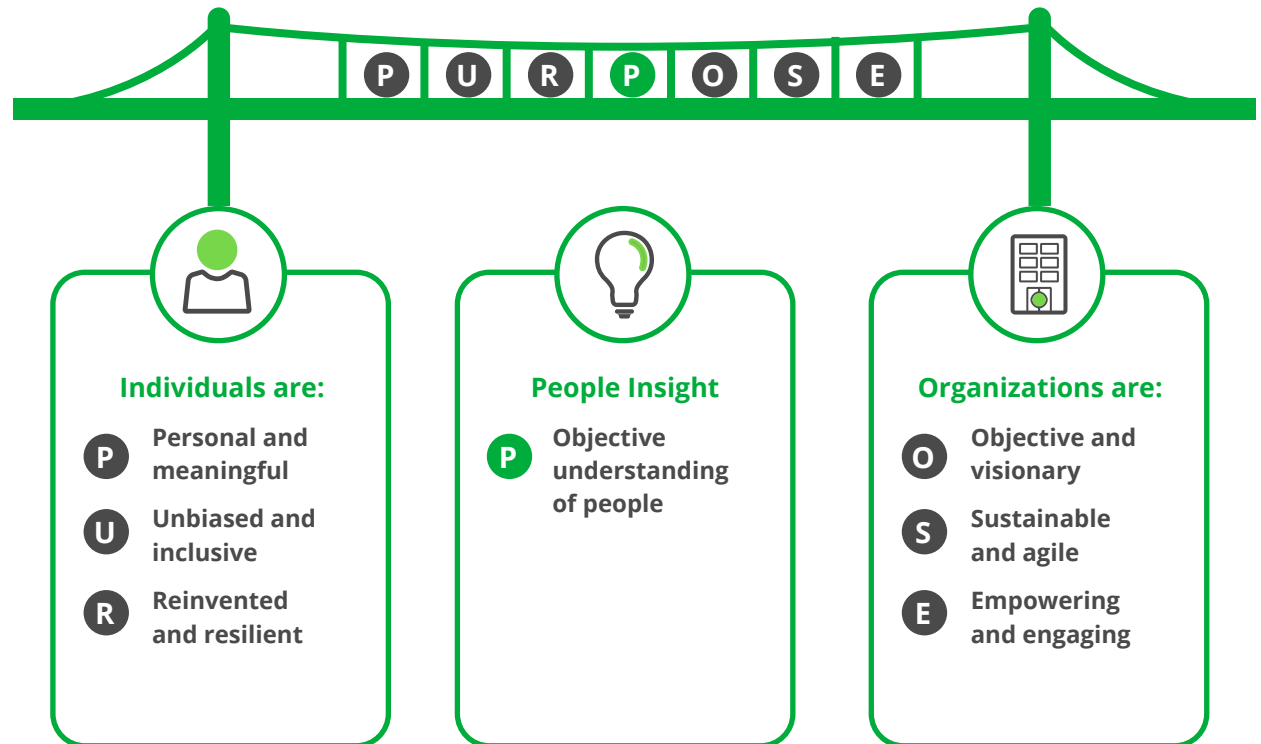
P U R P O S E

Individuals are:

P Personal and meaningful

U Unbiased and inclusive

R Reinvented and resilient

People Insight

P Objective understanding of people

Organizations are:

O Objective and visionary

S Sustainable and agile

E Empowering and engaging